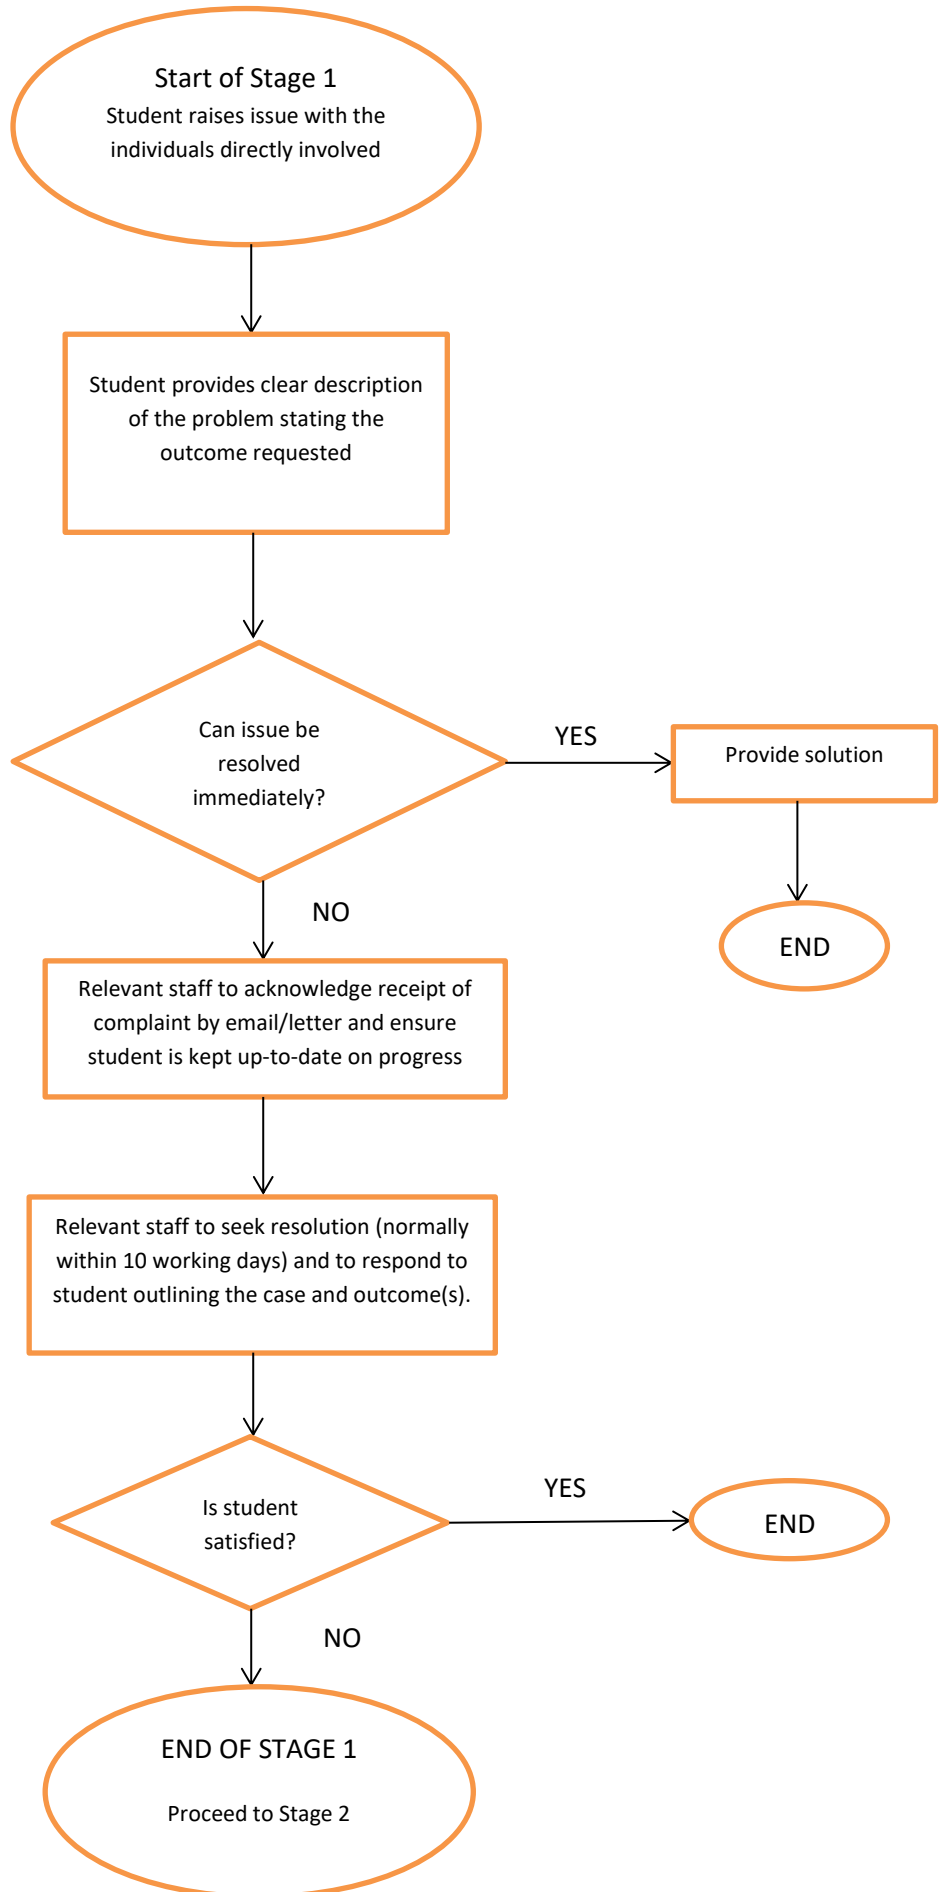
Start of Stage 1
Student raises issue with the individuals directly involved

Student provides clear description of the problem stating the outcome requested

Can issue be resolved immediately?

YES

Provide solution

END

NO

Relevant staff to acknowledge receipt of complaint by email/letter and ensure student is kept up-to-date on progress

Relevant staff to seek resolution (normally within 10 working days) and to respond to student outlining the case and outcome(s).

Is student satisfied?

YES

END

NO

END OF STAGE 1

Proceed to Stage 2